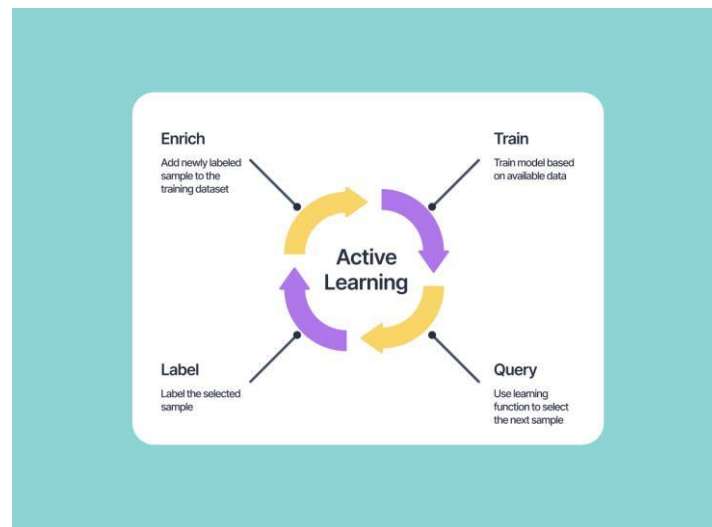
Enrich
Add newly labeled sample to the training dataset

Train
Train model based on available data

Active Learning

Label
Label the selected sample

Query
Use learning function to select the next sample